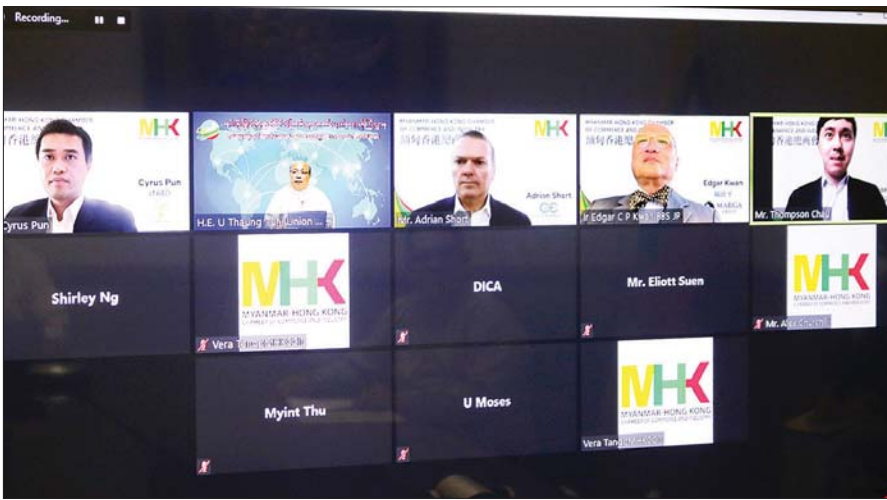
Recording...

MHK
Cyrus Pun
Cyrus Pun

H.E. U Thaung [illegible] Union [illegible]

MHK
Adrian Short
Mr. Adrian Short

MHK
Edgar Kwan
Ir Edgar C P Kw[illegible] BBS JP

MHK
Mr. Thompson Chau

Shirley Ng

MHK
MYANMAR-HONG KONG
Vera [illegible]

DICA

Mr. Eliott Suen

MHK
MYANMAR-HONG KONG
Mr. A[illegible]

Myint Thu

U Moses

MHK
MYANMAR-HONG KONG
Vera Tan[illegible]